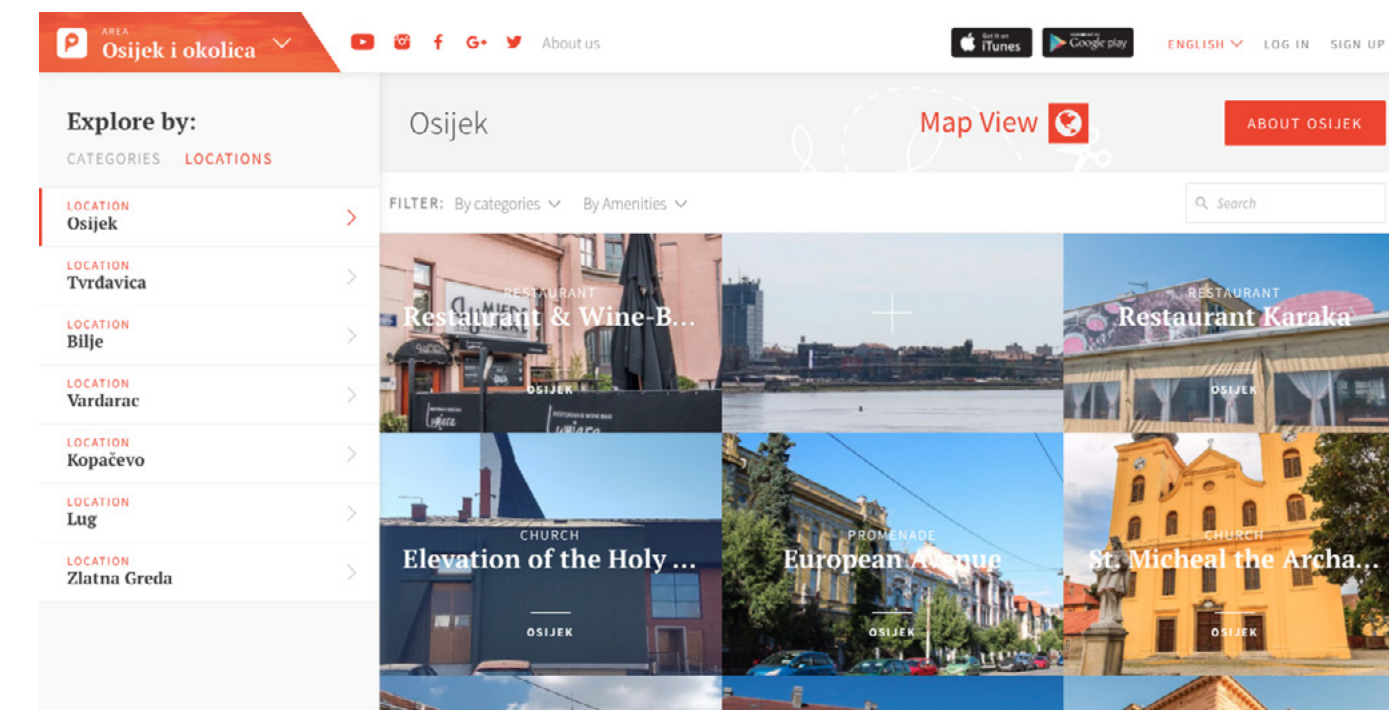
AREA
Osijek i okolica

About us

Get it on iTunes
Google play

ENGLISH
LOG IN
SIGN UP

Explore by:
CATEGORIES LOCATIONS

LOCATION
Osijek

LOCATION
Tvrđavica

LOCATION
Bilje

LOCATION
Vardarac

LOCATION
Kopačevo

LOCATION
Lug

LOCATION
Zlatna Greda

Osijek

Map View

ABOUT OSIJEK

FILTER: By categories By Amenities

Search

RESTAURANT
Restaurant & Wine-B...
OSIJEK

RESTAURANT
Restaurant Karaka
OSIJEK

CHURCH
Elevation of the Holy ...
OSIJEK

PROMENADE
European Avenue
OSIJEK

CHURCH
St. Micheal the Archa...
OSIJEK